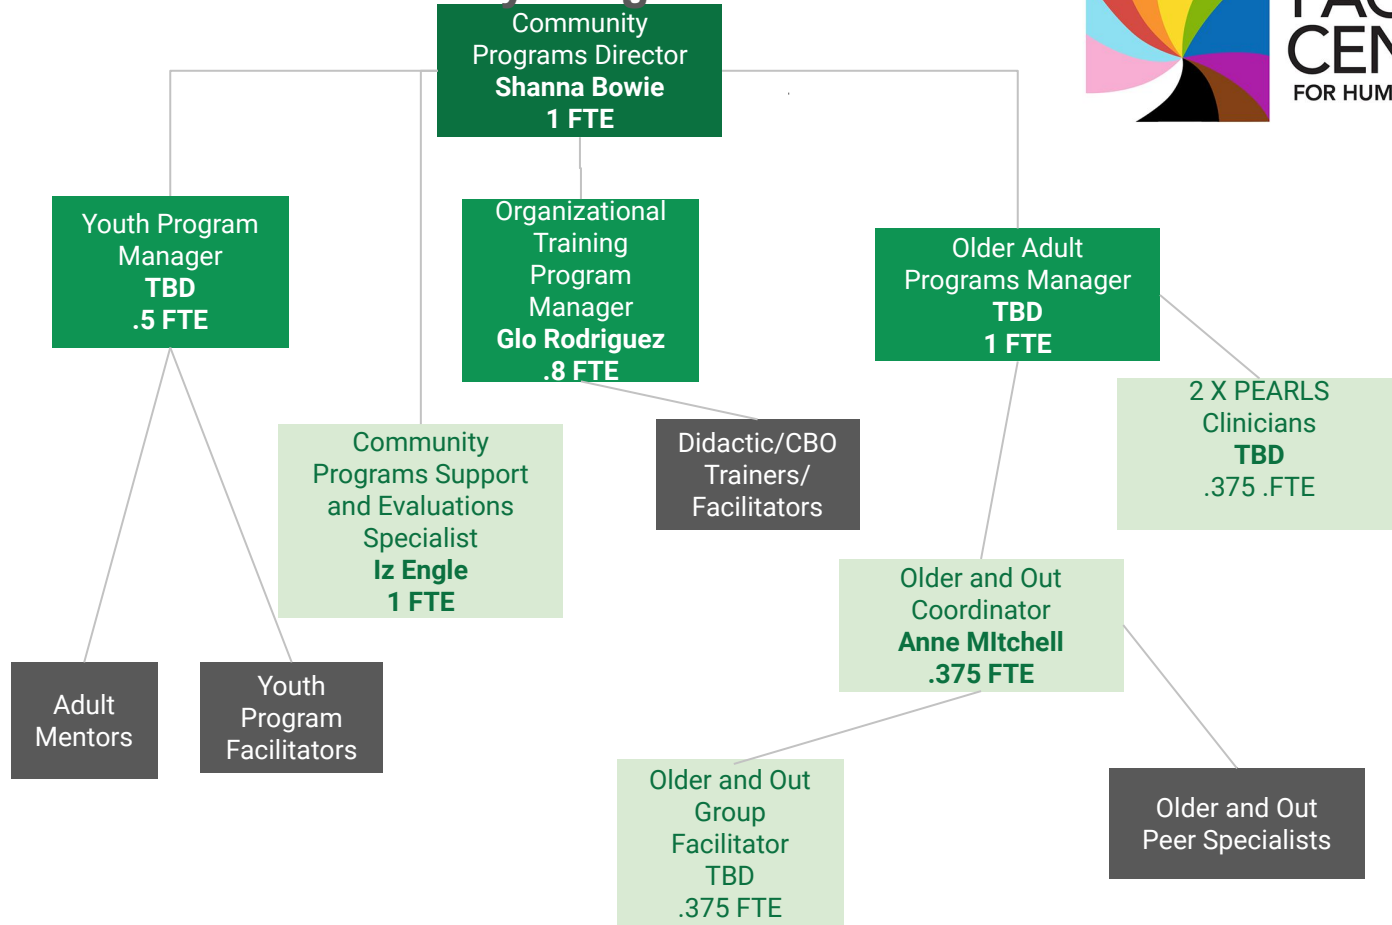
Community Programs Director
Shanna Bowie
1 FTE

FA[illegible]
CEN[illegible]
FOR HUM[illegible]

Youth Program Manager
TBD
.5 FTE

Organizational Training Program Manager
Glo Rodriguez
.8 FTE

Older Adult Programs Manager
TBD
1 FTE

2 X PEARLS Clinicians
TBD
.375 .FTE

Community Programs Support and Evaluations Specialist
Iz Engle
1 FTE

Didactic/CBO Trainers/ Facilitators

Older and Out Coordinator
Anne MItchell
.375 FTE

Adult Mentors

Youth Program Facilitators

Older and Out Group Facilitator
TBD
.375 FTE

Older and Out Peer Specialists